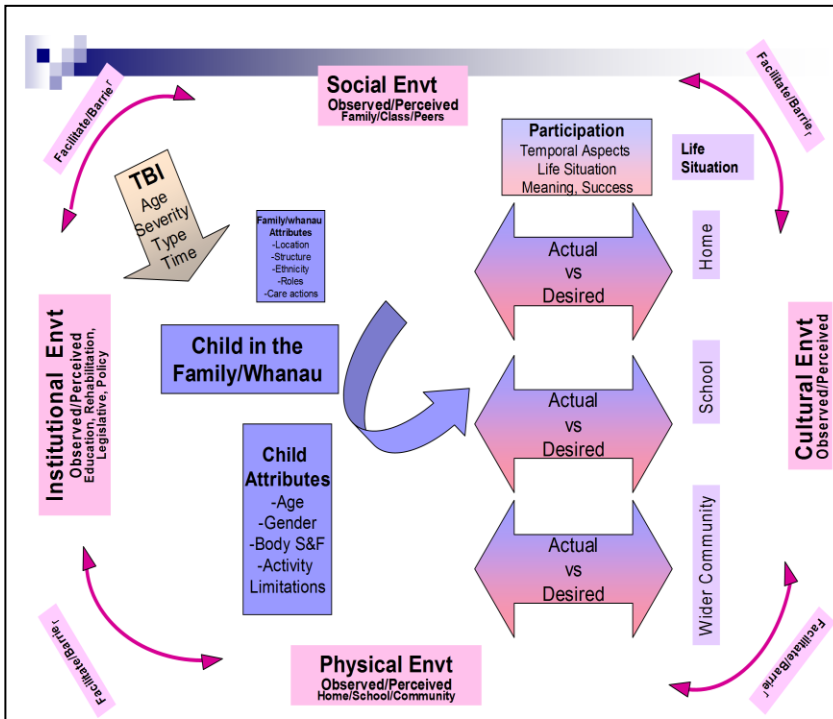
Social Envt
Observed/Perceived
Family/Class/Peers

Facilitate/Barrier

Facilitate/Barrier

TBI
Age
Severity
Type
Time

Family/whanau Attributes
-Location
-Structure
-Ethnicity
-Roles
-Care actions

Participation
Temporal Aspects
Life Situation
Meaning, Success

Life Situation

Actual vs Desired

Home

Institutional Envt
Observed/Perceived
Education, Rehabilitation, Legislative, Policy

Child in the Family/Whanau

Actual vs Desired

School

Cultural Envt
Observed/Perceived

Child Attributes
-Age
-Gender
-Body S&F
-Activity Limitations

Actual vs Desired

Wider Community

Facilitate/Barrier

Physical Envt
Observed/Perceived
Home/School/Community

Facilitate/Barrier